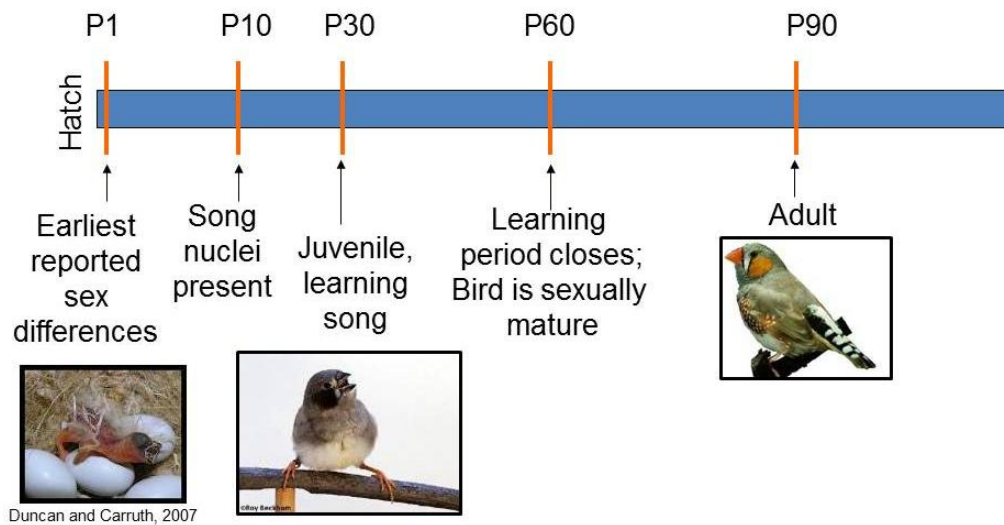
P1 P10 P30 P60 P90

Hatch

Earliest reported sex differences

Song nuclei present

Juvenile, learning song

Learning period closes; Bird is sexually mature

Adult

Duncan and Carruth, 2007

©Roy Beckham